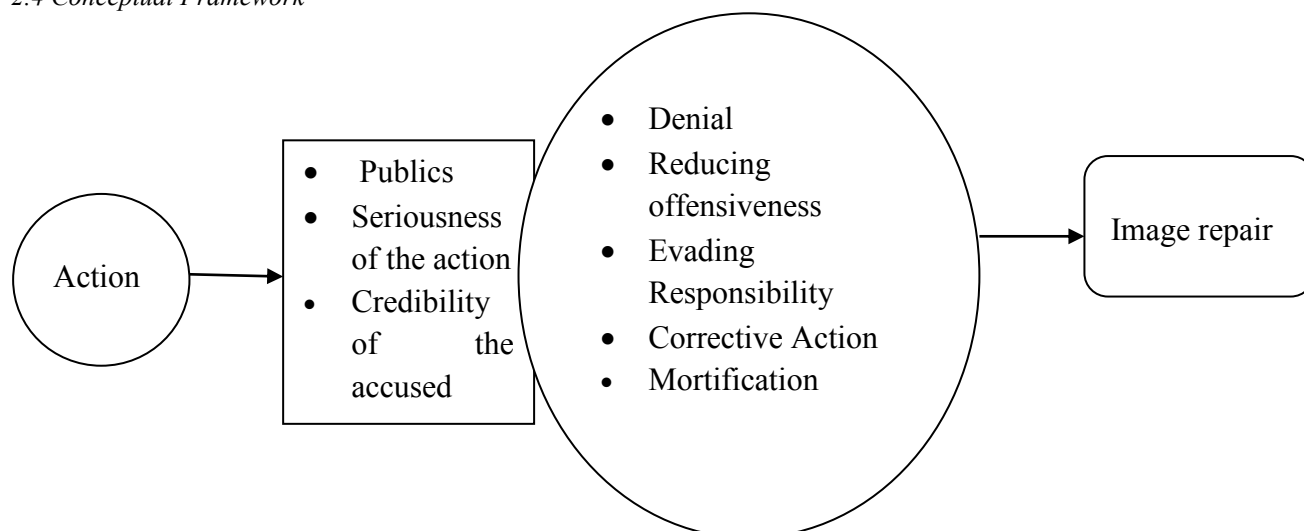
2.4 Conceptual Framework

Action

- Publics
- Seriousness of the action
- Credibility of the accused

- Denial
- Reducing offensiveness
- Evading Responsibility
- Corrective Action
- Mortification

Image repair